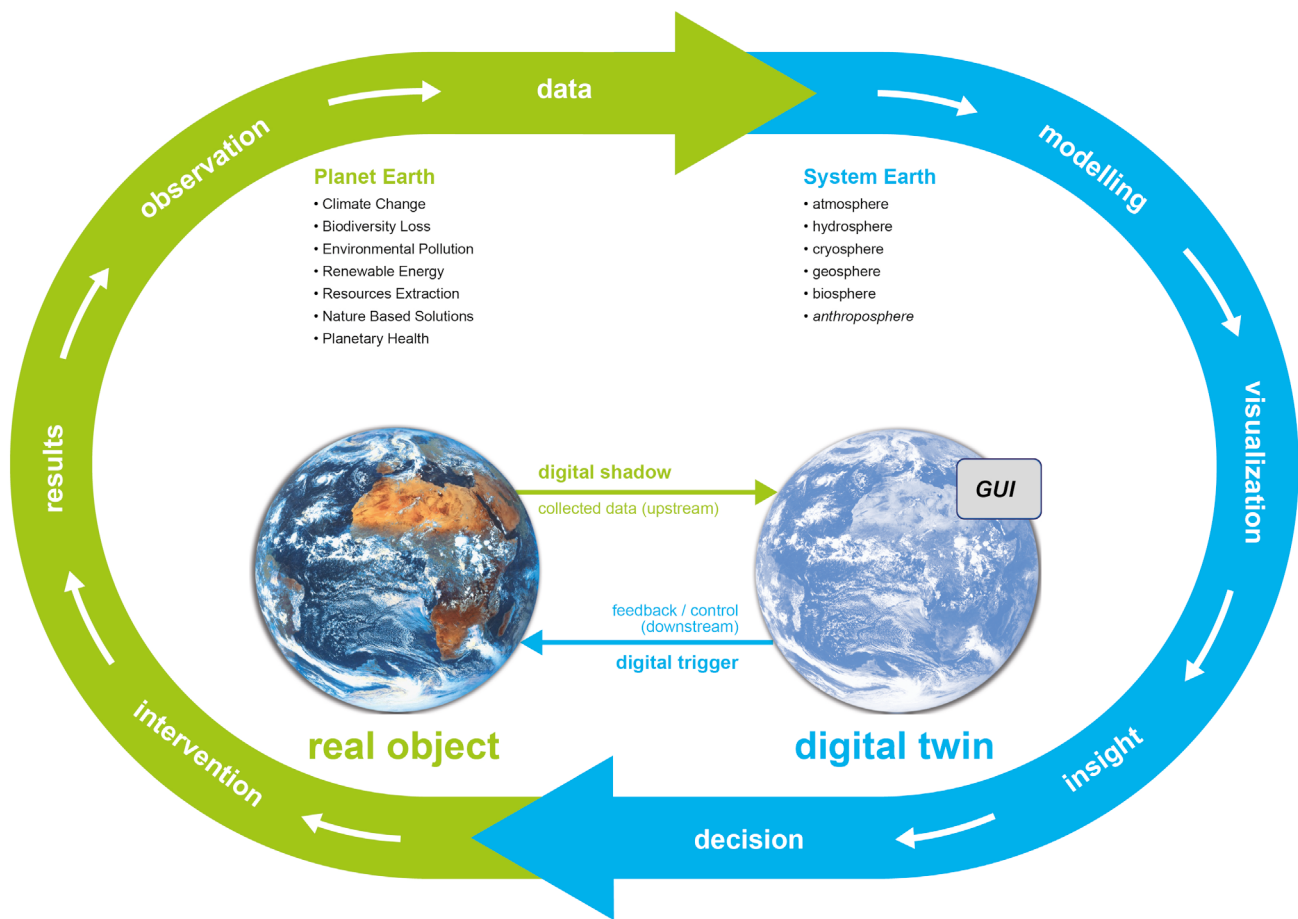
data

observation

modelling

Planet Earth
• Climate Change
• Biodiversity Loss
• Environmental Pollution
• Renewable Energy
• Resources Extraction
• Nature Based Solutions
• Planetary Health

System Earth
• atmosphere
• hydrosphere
• cryosphere
• geosphere
• biosphere
• anthroposphere

results

visualization

digital shadow
collected data (upstream)

GUI

feedback / control
(downstream)
digital trigger

intervention

real object

digital twin

insight

decision